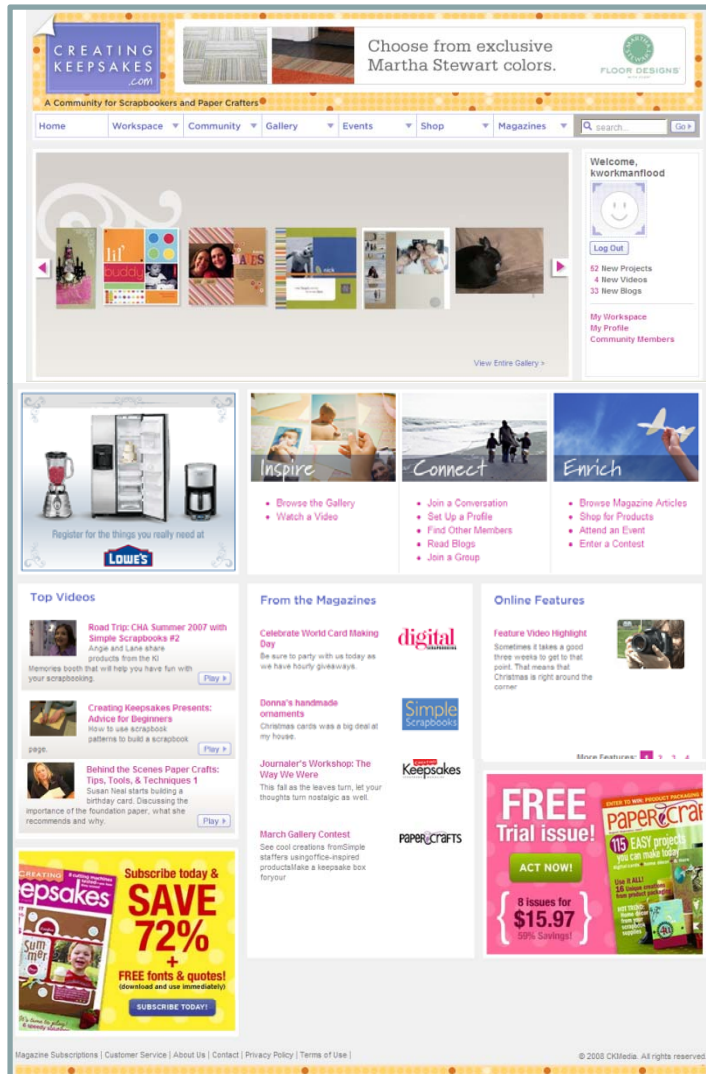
CREATING KEEPSAKES .com

A Community for Scrapbookers and Paper Crafters

Choose from exclusive Martha Stewart colors.

FLOOR DESIGNS

Home | Workspace | Community | Gallery | Events | Shop | Magazines | search... | Go

lil' buddy

View Entire Gallery >

Welcome, kworkmanflood

Log Out

52 New Projects
4 New Videos
33 New Blogs

My Workspace
My Profile
Community Members

Register for the things you really need at

LOWE'S

Inspire

- Browse the Gallery
- Watch a Video

Connect

- Join a Conversation
- Set Up a Profile
- Find Other Members
- Read Blogs
- Join a Group

Enrich

- Browse Magazine Articles
- Shop for Products
- Attend an Event
- Enter a Contest

Top Videos

Road Trip: CHA Summer 2007 with Simple Scrapbooks #2
Angie and Lane share products from the KI Memories booth that will help you have fun with your scrapbooking.
Play

Creating Keepsakes Presents: Advice for Beginners
How to use scrapbook patterns to build a scrapbook page.
Play

Behind the Scenes Paper Crafts: Tips, Tools, & Techniques 1
Susan Neal starts building a birthday card. Discussing the importance of the foundation paper, what she recommends and why.
Play

From the Magazines

Celebrate World Card Making Day
Be sure to party with us today as we have hourly giveaways.

digital

Donna's handmade ornaments
Christmas cards was a big deal at my house.

Simple Scrapbooks

Journaler's Workshop: The Way We Were
This fall as the leaves turn, let your thoughts turn nostalgic as well.

Keepsakes

March Gallery Contest
See cool creations fromSimple staffers usingoffice-inspired productsllake a keepsake box foryour

PAPERCRAFTS

Online Features

Feature Video Highlight
Sometimes it takes a good three weeks to get to that point. That means that Christmas is right around the corner

More Features: 1 2 3 4

Keepsakes

Subscribe today & SAVE 72% + FREE fonts & quotes! (download and use immediately)

SUBSCRIBE TODAY!

FREE Trial issue!

ACT NOW!

8 issues for $15.97 59% Savings!

PAPERCRA

115 EASY projects you can make today

Magazine Subscriptions | Customer Service | About Us | Contact | Privacy Policy | Terms of Use |

© 2008 CKMedia. All rights reserved.